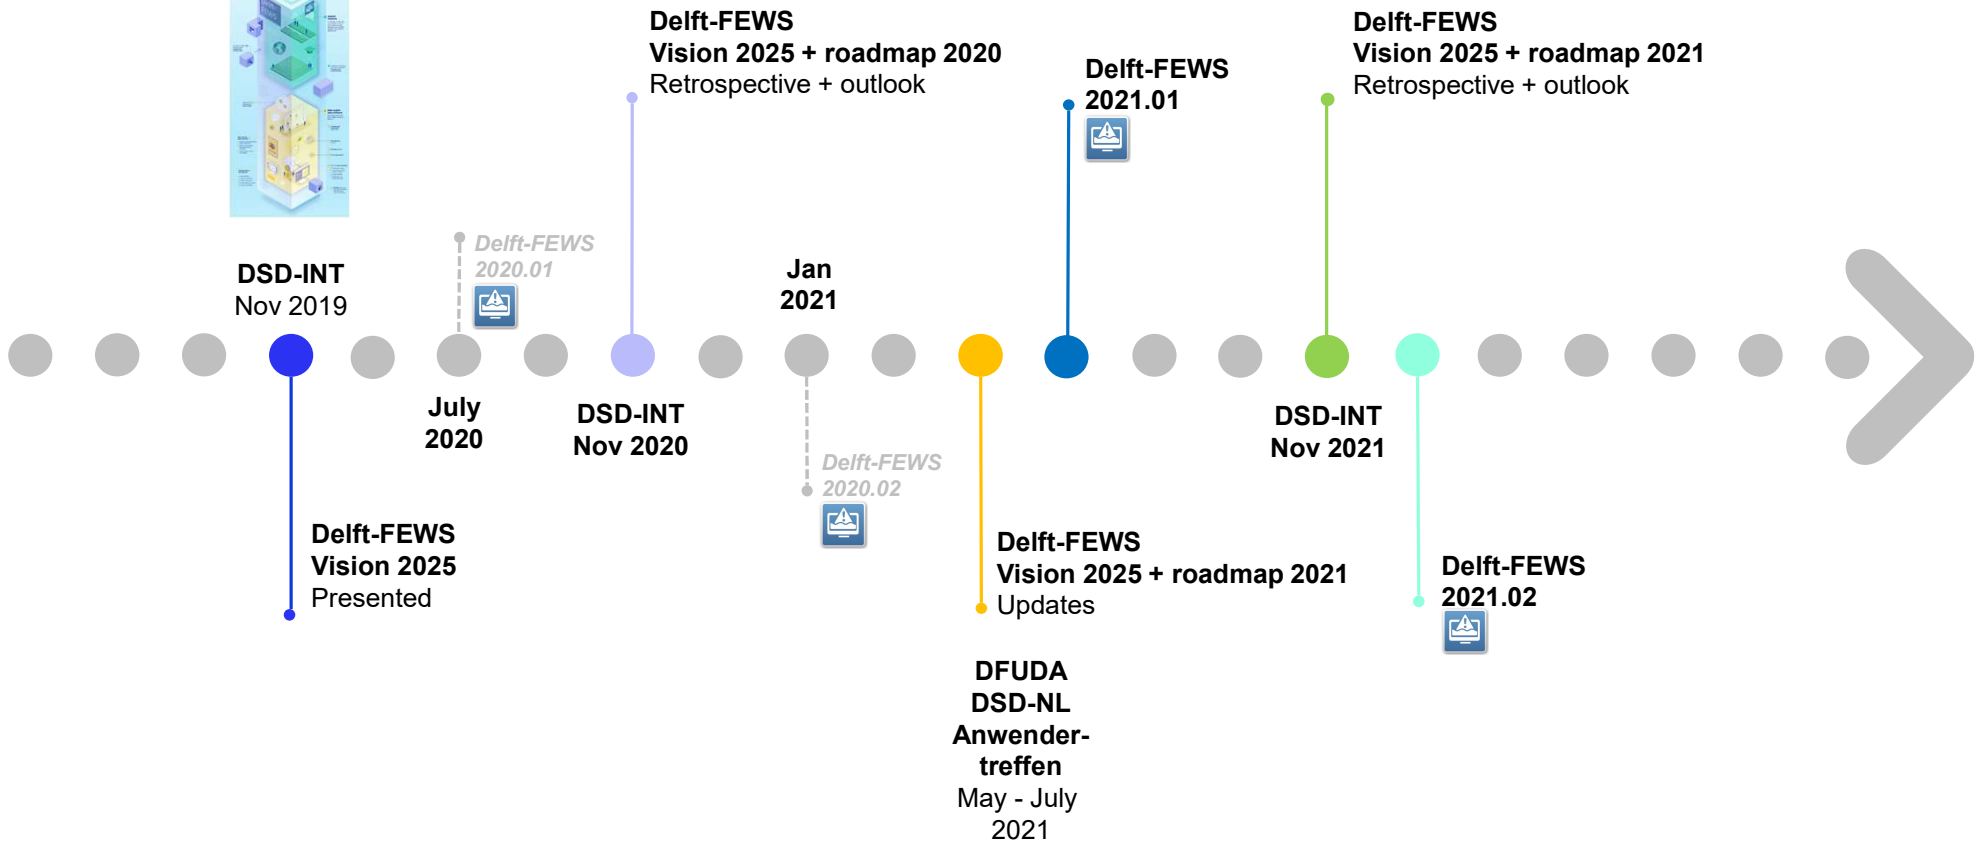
Delft-FEWS
Vision 2025 + roadmap 2020
Retrospective + outlook

Delft-FEWS
2021.01

Delft-FEWS
Vision 2025 + roadmap 2021
Retrospective + outlook

DSD-INT
Nov 2019

Delft-FEWS
2020.01

Jan
2021

July
2020

DSD-INT
Nov 2020

DSD-INT
Nov 2021

Delft-FEWS
2020.02

Delft-FEWS
Vision 2025
Presented

Delft-FEWS
Vision 2025 + roadmap 2021
Updates

Delft-FEWS
2021.02

DFUDA
DSD-NL
Anwender-treffen
May - July
2021